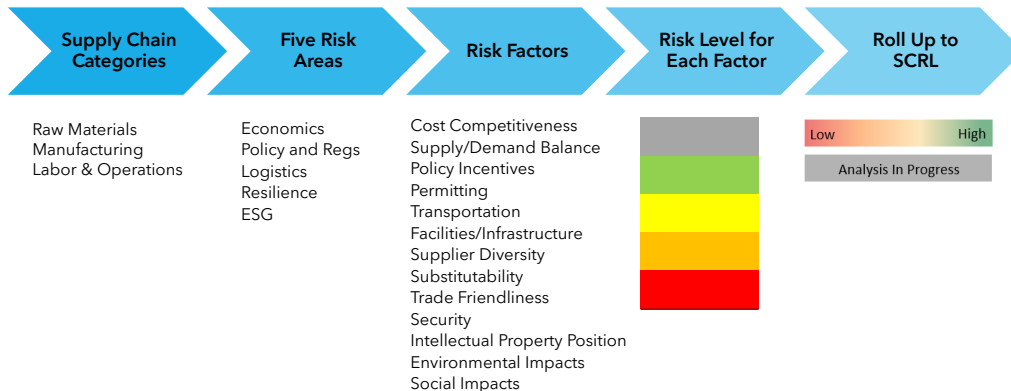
Supply Chain Categories

Five Risk Areas

Risk Factors

Risk Level for Each Factor

Roll Up to SCRL

Raw Materials
Manufacturing
Labor & Operations

Economics
Policy and Regs
Logistics
Resilience
ESG

Cost Competitiveness
Supply/Demand Balance
Policy Incentives
Permitting
Transportation
Facilities/Infrastructure
Supplier Diversity
Substitutability
Trade Friendliness
Security
Intellectual Property Position
Environmental Impacts
Social Impacts

Low High

Analysis In Progress